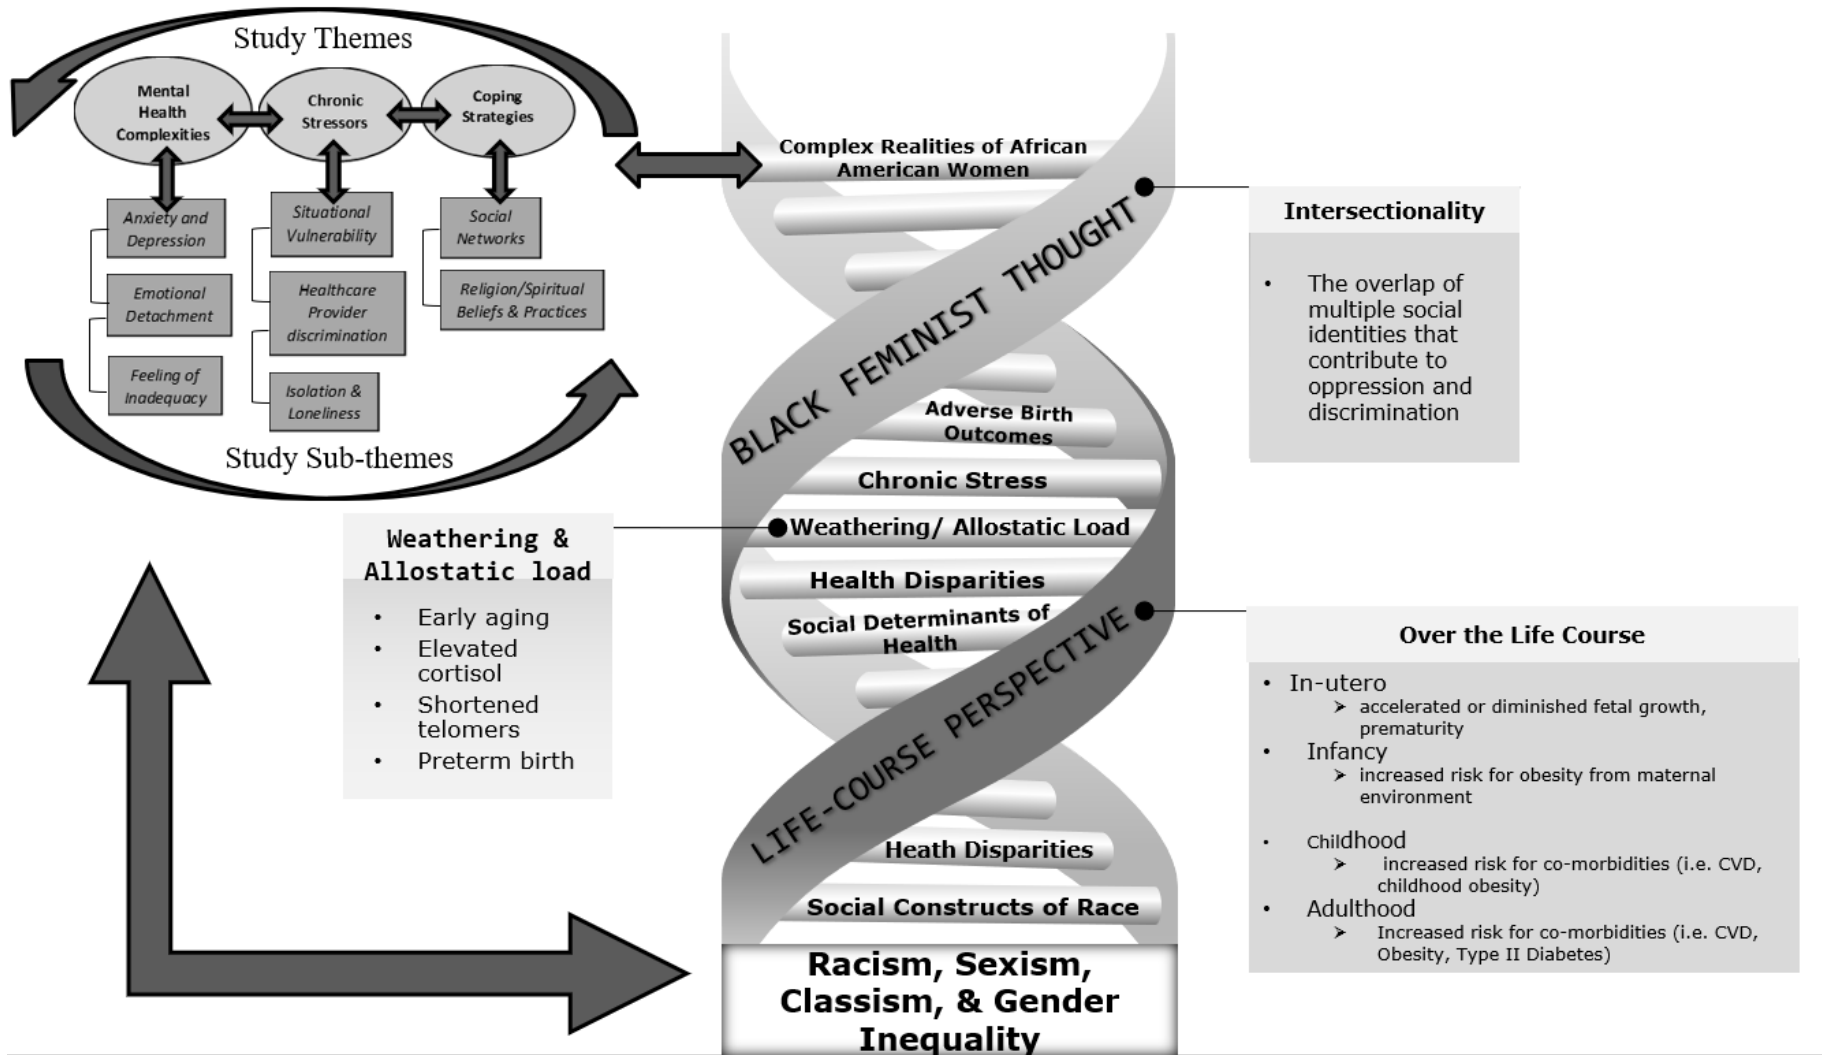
Study Themes

Mental Health Complexities

Chronic Stressors

Coping Strategies

Anxiety and Depression

Emotional Detachment

Feeling of Inadequacy

Situational Vulnerability

Healthcare Provider discrimination

Isolation & Loneliness

Social Networks

Religion/Spiritual Beliefs & Practices

Study Sub-themes

Complex Realities of African American Women

BLACK FEMINIST THOUGHT

Adverse Birth Outcomes

Chronic Stress

Weathering/ Allostatic Load

Health Disparities

Social Determinants of Health

LIFE-COURSE PERSPECTIVE

Heath Disparities

Social Constructs of Race

Racism, Sexism, Classism, & Gender Inequality

Intersectionality

• The overlap of multiple social identities that contribute to oppression and discrimination

Weathering & Allostatic load

• Early aging
• Elevated cortisol
• Shortened telomers
• Preterm birth

Over the Life Course

• In-utero
➢ accelerated or diminished fetal growth, prematurity
• Infancy
➢ increased risk for obesity from maternal environment
• Childhood
➢ increased risk for co-morbidities (i.e. CVD, childhood obesity)
• Adulthood
➢ Increased risk for co-morbidities (i.e. CVD, Obesity, Type II Diabetes)